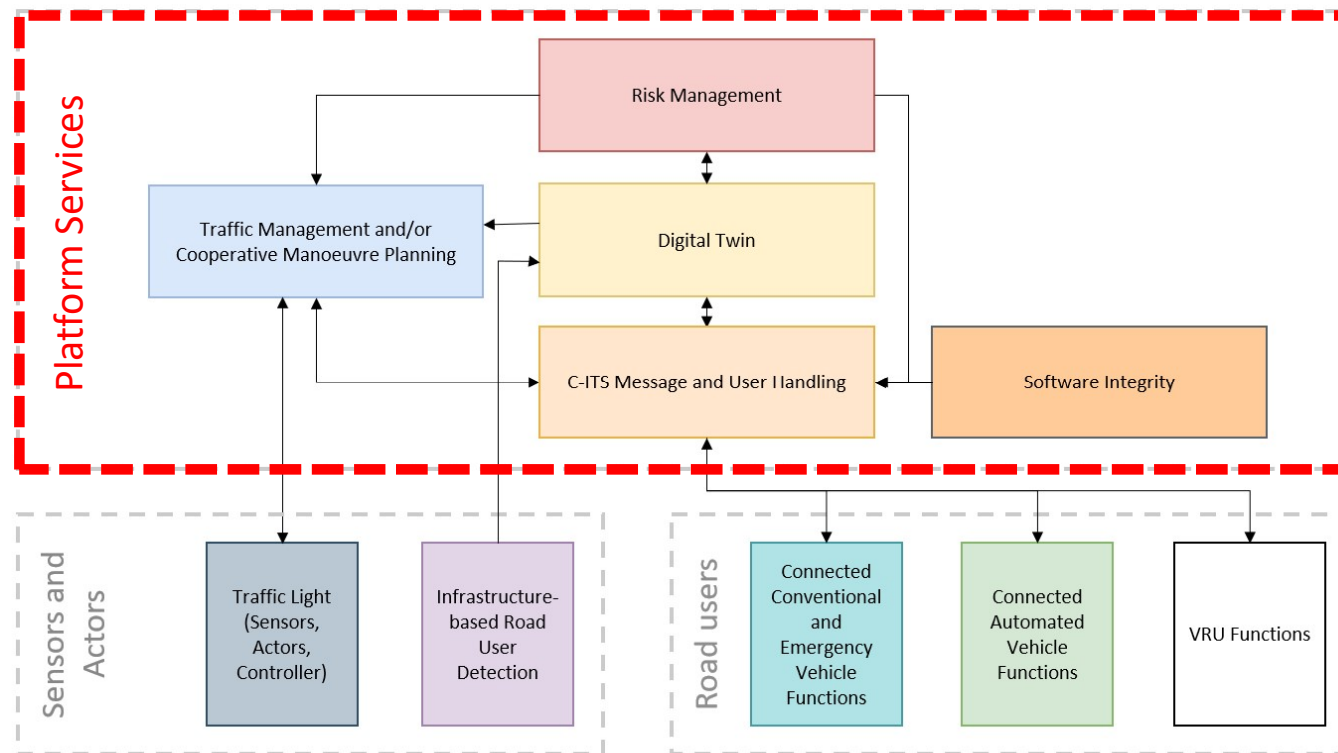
Platform Services

Risk Management

Traffic Management and/or Cooperative Manoeuvre Planning

Digital Twin

C-ITS Message and User Handling

Software Integrity

Sensors and Actors

Traffic Light (Sensors, Actors, Controller)

Infrastructure-based Road User Detection

Road users

Connected Conventional and Emergency Vehicle Functions

Connected Automated Vehicle Functions

VRU Functions